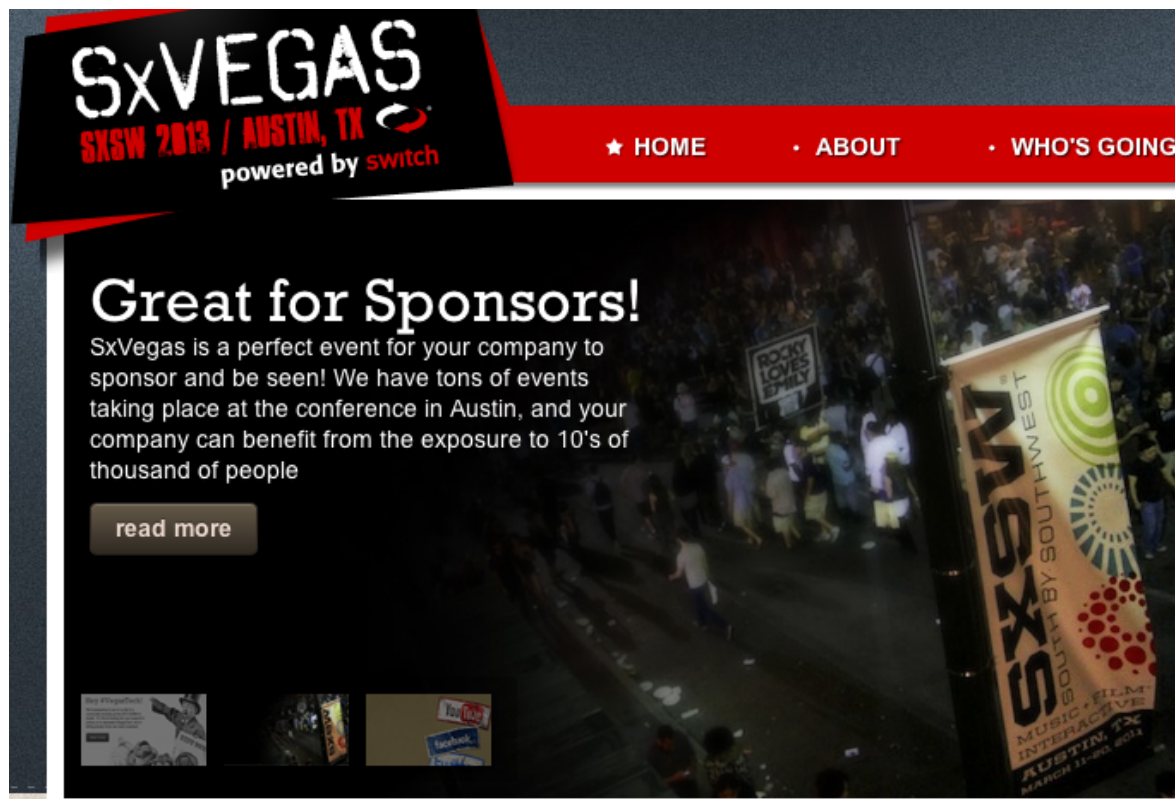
SxVEGAS
SXSW 2013 / AUSTIN, TX
powered by switch

★ HOME • ABOUT • WHO'S GOING

Great for Sponsors!

SxVegas is a perfect event for your company to sponsor and be seen! We have tons of events taking place at the conference in Austin, and your company can benefit from the exposure to 10's of thousand of people

read more

ROCKY LOVES EMILY

SXSW SOUTH BY SOUTHWEST MUSIC + FILM + INTERACTIVE AUSTIN, TX MARCH 11-20, 2011

YouTube facebook